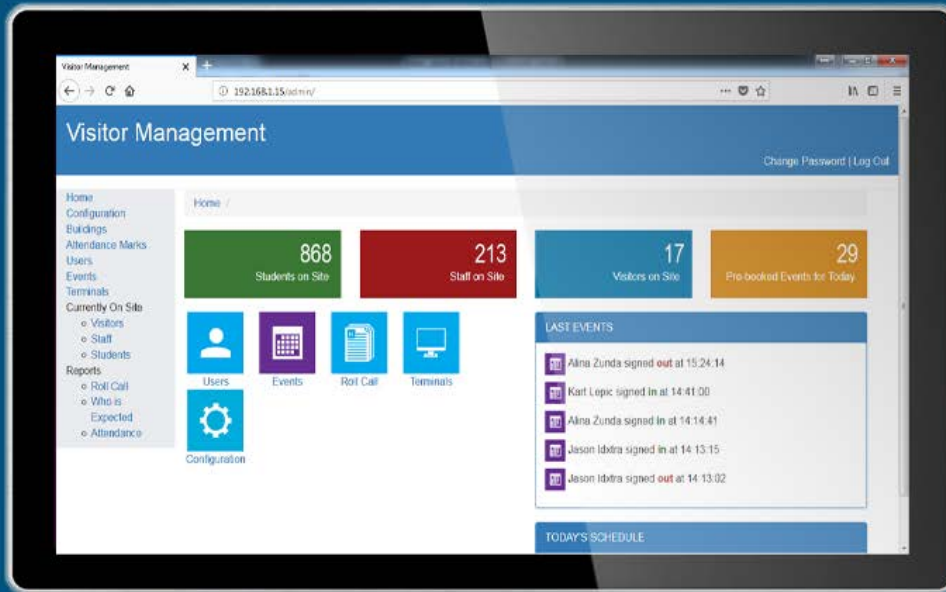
Visitor Management
192.168.1.15/admin/

Visitor Management

Change Password | Log Out

Home
Configuration
Buildings
Attendance Marks
Users
Events
Terminals
Currently On Site
Visitors
Staff
Students
Reports
Roll Call
Who is Expected
Attendance

Home /

868
Students on Site

213
Staff on Site

17
Visitors on Site

29
Pre-booked Events for Today

Users
Events
Roll Call
Terminals
Configuration

LAST EVENTS

Alina Zunda signed out at 15:24:14
Karl Lopic signed in at 14:41:00
Alina Zunda signed in at 14:14:41
Jason Idxtra signed in at 14:13:15
Jason Idxtra signed out at 14:13:02

TODAY'S SCHEDULE